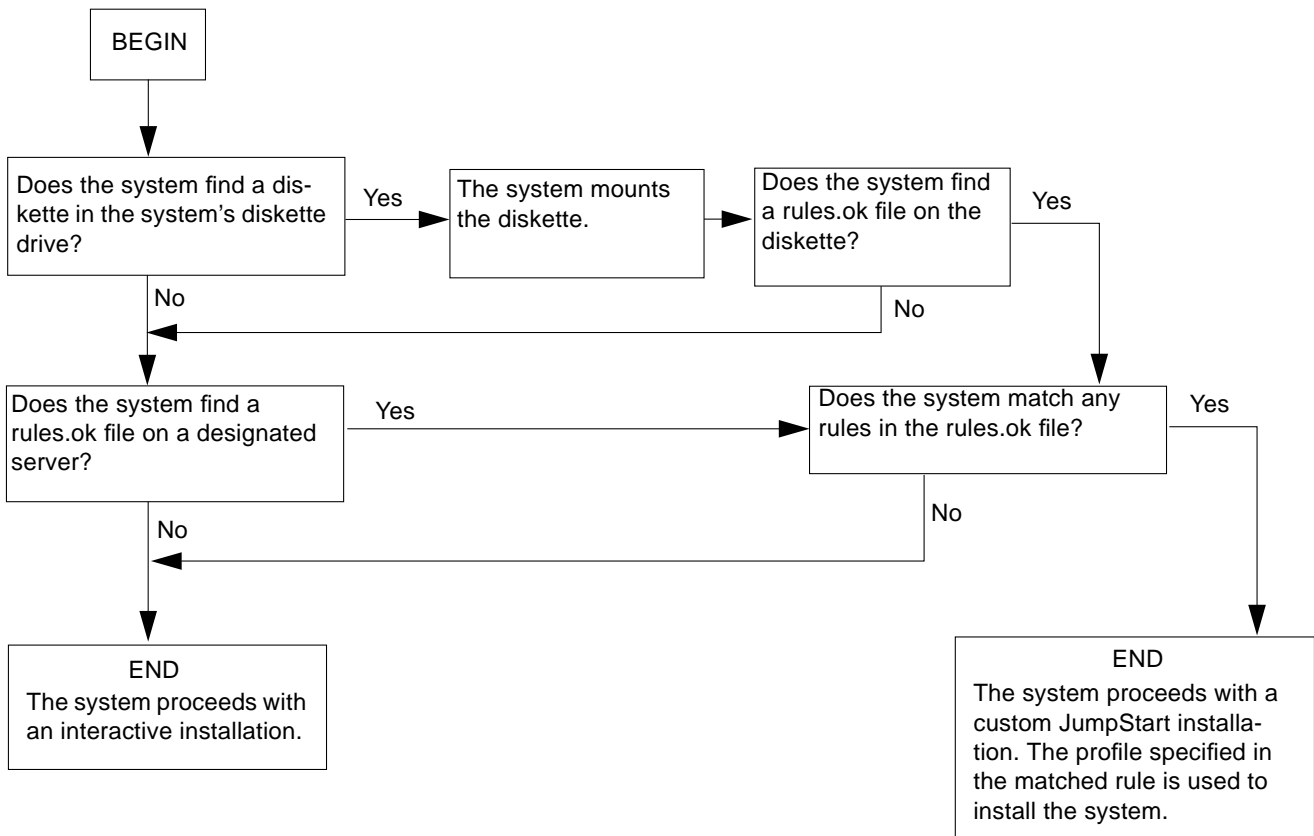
BEGIN

Does the system find a diskette in the system's diskette drive?

Yes

The system mounts the diskette.

Does the system find a rules.ok file on the diskette?

Yes

No

No

Does the system find a rules.ok file on a designated server?

Yes

Does the system match any rules in the rules.ok file?

Yes

No

No

END
The system proceeds with an interactive installation.

END
The system proceeds with a custom JumpStart installation. The profile specified in the matched rule is used to install the system.